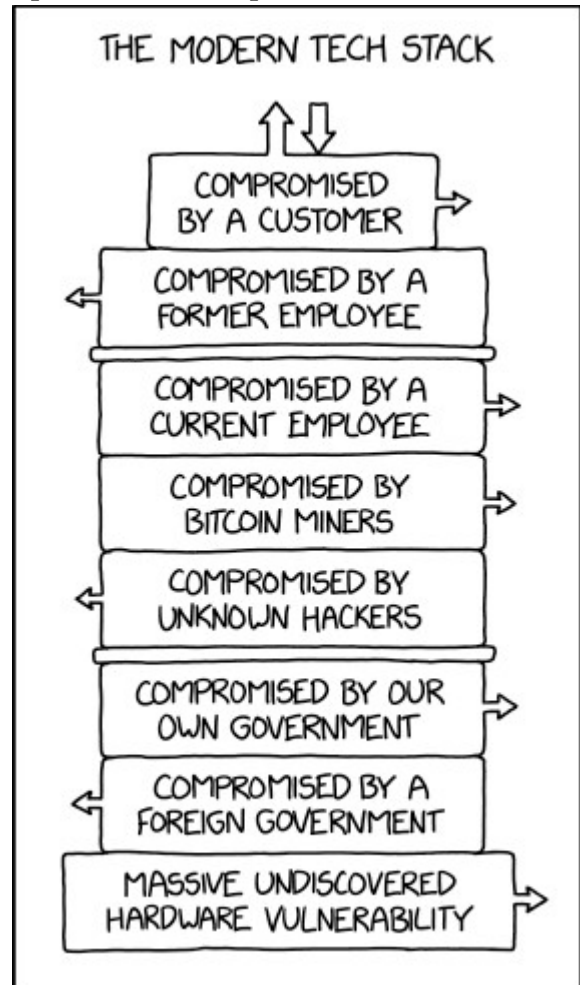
THE MODERN TECH STACK

COMPROMISED BY A CUSTOMER

COMPROMISED BY A FORMER EMPLOYEE

COMPROMISED BY A CURRENT EMPLOYEE

COMPROMISED BY BITCOIN MINERS

COMPROMISED BY UNKNOWN HACKERS

COMPROMISED BY OUR OWN GOVERNMENT

COMPROMISED BY A FOREIGN GOVERNMENT

MASSIVE UNDISCOVERED HARDWARE VULNERABILITY